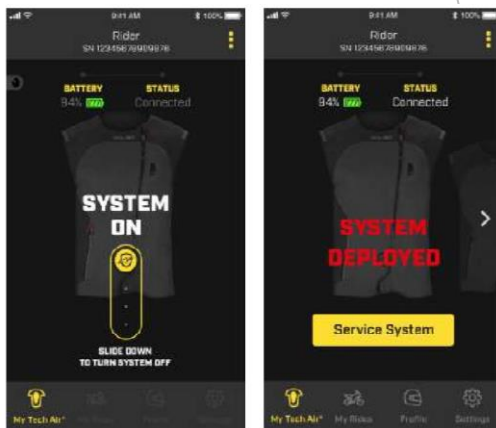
9:41 AM 100%

Rider
SN 1234567890987б

BATTERY 94%
STATUS Connected

SYSTEM ON

SLIDE DOWN TO TURN SYSTEM OFF

My Tech Air®

9:41 AM 100%

Rider
SN 1234567890987б

BATTERY 94%
STATUS Connected

SYSTEM DEPLOYED

Service System

My Tech Air® My Rides Profile Settings